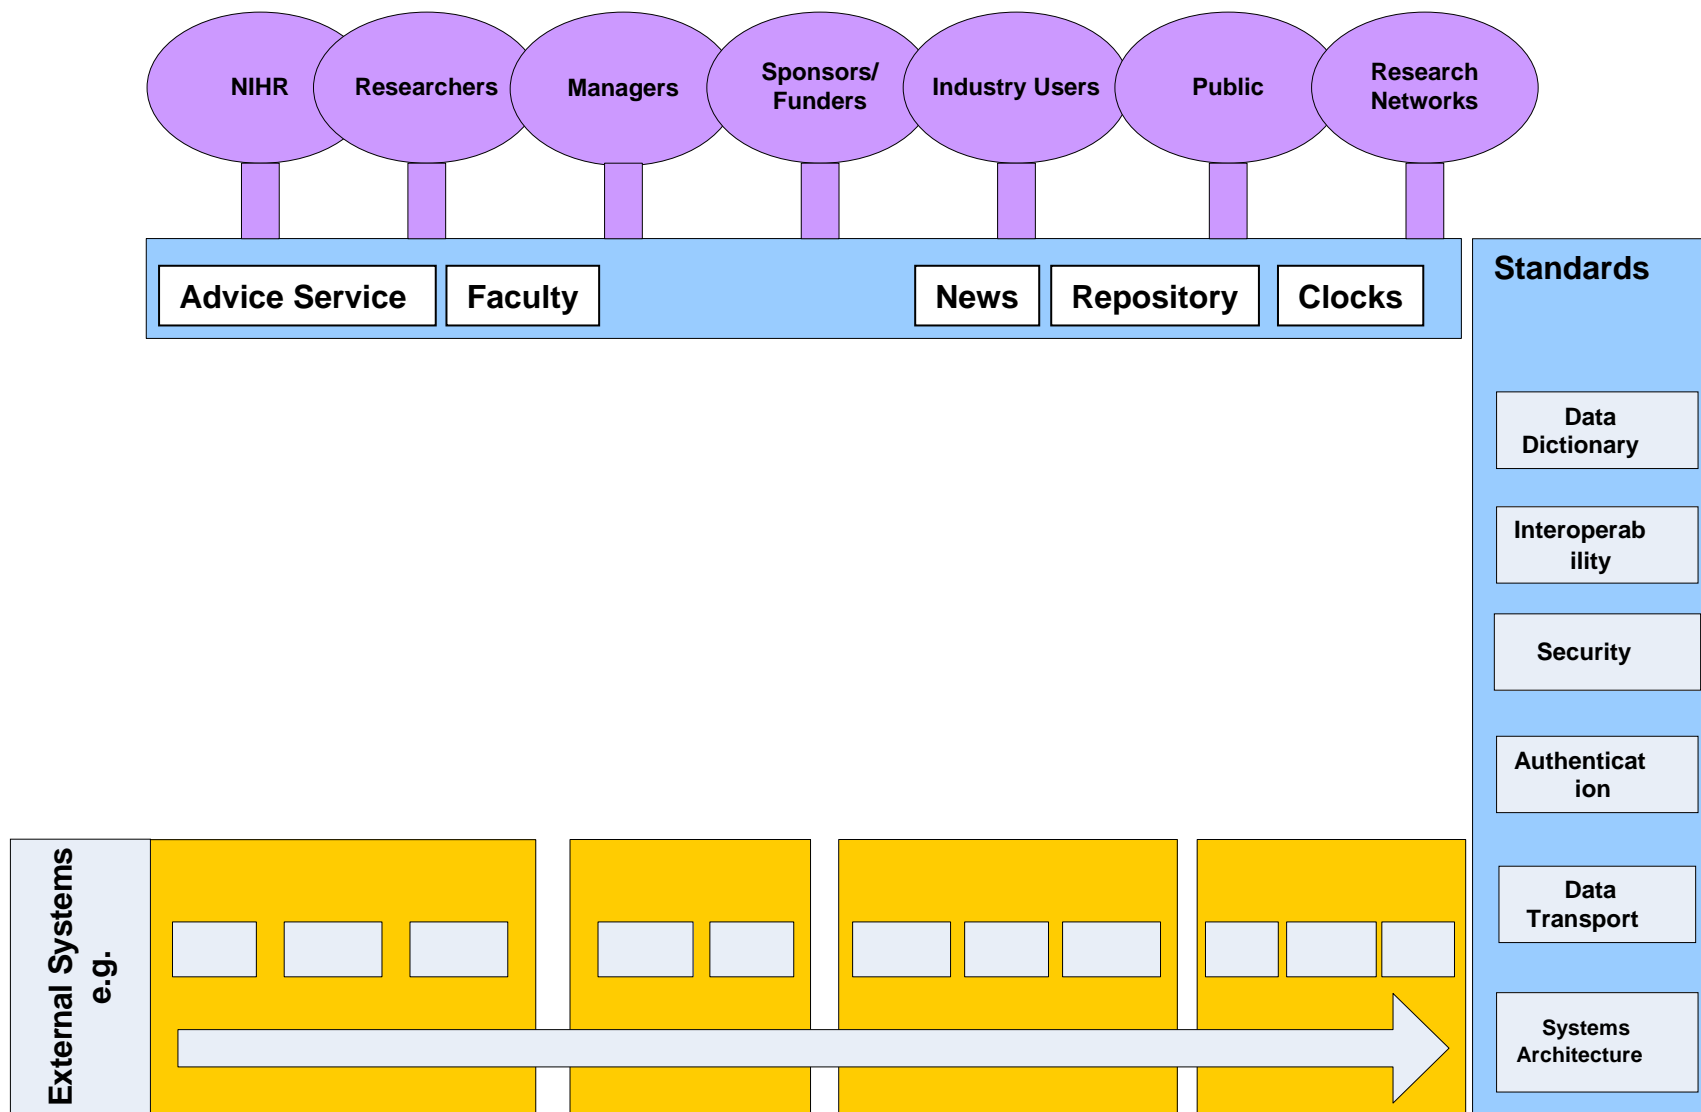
NIHR

Researchers

Managers

Sponsors/ Funders

Industry Users

Public

Research Networks

Advice Service

Faculty

News

Repository

Clocks

Standards

Data Dictionary

Interoperab ility

Security

Authenticat ion

Data Transport

Systems Architecture

External Systems e.g.